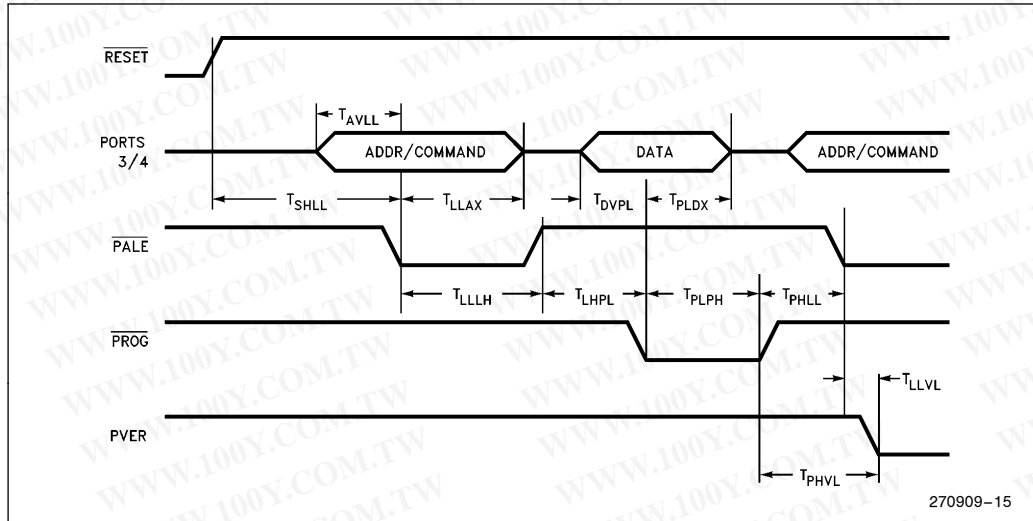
$\overline{RESET}$

PORTS 3/4

$T_{AVLL}$

ADDR/COMMAND

DATA

ADDR/COMMAND

$T_{SHLL}$

$T_{LLAX}$

$T_{DVPL}$

$T_{PLDX}$

$\overline{PALE}$

$T_{LLLH}$

$T_{LHPL}$

$T_{PLPH}$

$T_{PHLL}$

$\overline{PROG}$

$T_{LLVL}$

PVER

$T_{PHVL}$

270909–15